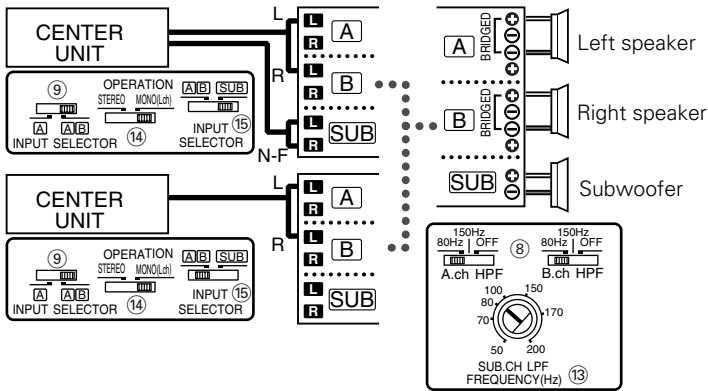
CENTER UNIT

L
R
N-F

L A
R
L B
R
L SUB
R

⑨
A A B
INPUT SELECTOR

OPERATION
STEREO MONO(Lch)
⑭

A B SUB
INPUT ⑮
SELECTOR

CENTER UNIT

L
R

L A
R
L B
R
L SUB
R

⑨
A A B
INPUT SELECTOR

OPERATION
STEREO MONO(Lch)
⑭

A B SUB
INPUT ⑮
SELECTOR

A BRIDGED
Left speaker

B BRIDGED
Right speaker

SUB
Subwoofer

150Hz
80Hz OFF
A.ch HPF
⑧
150Hz
80Hz OFF
B.ch HPF

100
80
70
50
150
170
200
SUB.CH LPF
FREQUENCY(Hz) ⑬